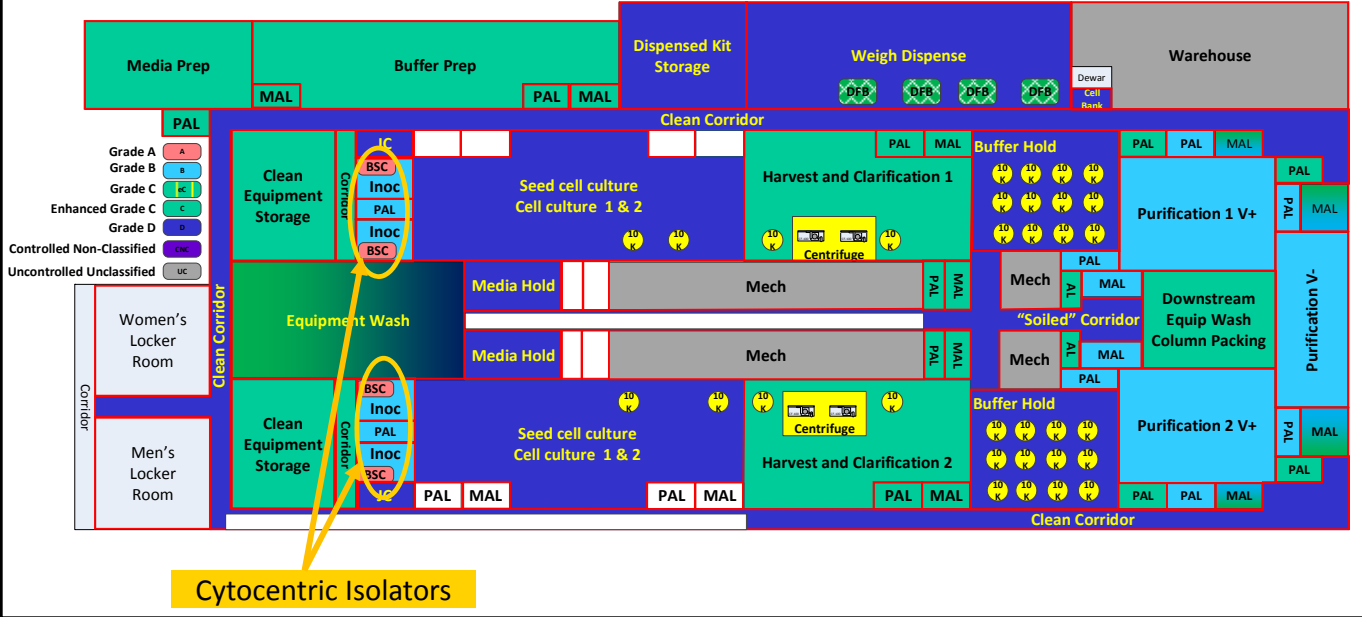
Media Prep

Buffer Prep

MAL

PAL

MAL

Dispensed Kit Storage

Weigh Dispense

DFB DFB DFB DFB

Warehouse

Dewar

Cell Bank

PAL

Clean Corridor

Grade A A

Grade B B

Grade C eC

Enhanced Grade C C

Grade D D

Controlled Non-Classified CNC

Uncontrolled Unclassified UC

Clean Equipment Storage

Corridor

IC

BSC

Inoc

PAL

Inoc

BSC

Seed cell culture
Cell culture 1 & 2

10 K

10 K

PAL

MAL

Harvest and Clarification 1

10 K

Centrifuge

10 K

Buffer Hold

10 K 10 K 10 K 10 K
10 K 10 K 10 K 10 K
10 K 10 K 10 K 10 K

PAL

PAL

MAL

PAL

Purification 1 V+

PAL

MAL

Women's Locker Room

Clean Corridor

Equipment Wash

Media Hold

Mech

PAL

MAL

Mech

PAL

AL

MAL

Downstream Equip Wash Column Packing

Purification V-

"Soiled" Corridor

Media Hold

Mech

PAL

MAL

Mech

AL

MAL

PAL

Corridor

Men's Locker Room

Clean Equipment Storage

Corridor

BSC

Inoc

PAL

Inoc

BSC

IC

10 K

10 K

Seed cell culture
Cell culture 1 & 2

PAL

MAL

PAL

MAL

10 K

Centrifuge

10 K

Harvest and Clarification 2

PAL

MAL

Buffer Hold

10 K 10 K 10 K 10 K
10 K 10 K 10 K 10 K
10 K 10 K 10 K 10 K

Purification 2 V+

PAL

MAL

PAL

PAL

PAL

MAL

Clean Corridor

Cytocentric Isolators